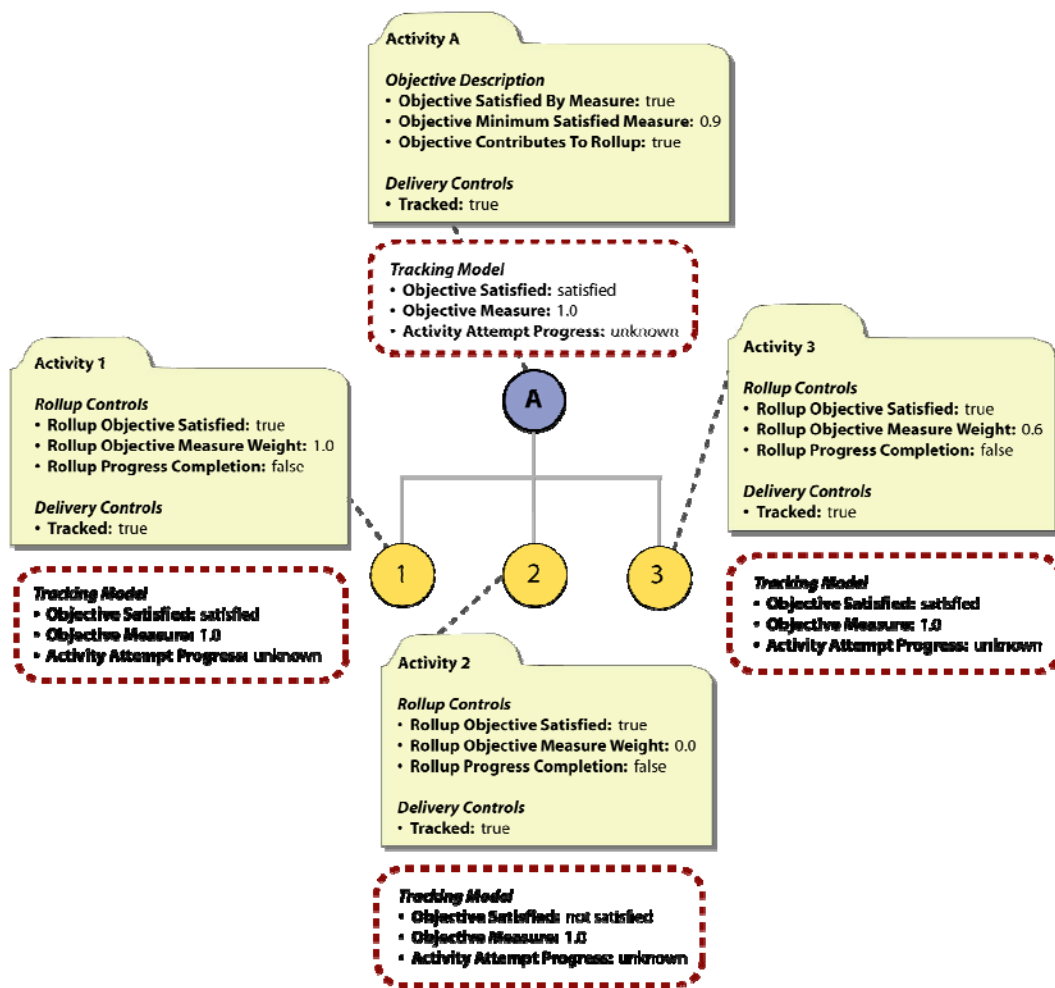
Activity A

Objective Description
• Objective Satisfied By Measure: true
• Objective Minimum Satisfied Measure: 0.9
• Objective Contributes To Rollup: true

Delivery Controls
• Tracked: true

Tracking Model
• Objective Satisfied: satisfied
• Objective Measure: 1.0
• Activity Attempt Progress: unknown

A

Activity 1

Rollup Controls
• Rollup Objective Satisfied: true
• Rollup Objective Measure Weight: 1.0
• Rollup Progress Completion: false

Delivery Controls
• Tracked: true

Tracking Model
• Objective Satisfied: satisfied
• Objective Measure: 1.0
• Activity Attempt Progress: unknown

1

2

3

Activity 3

Rollup Controls
• Rollup Objective Satisfied: true
• Rollup Objective Measure Weight: 0.6
• Rollup Progress Completion: false

Delivery Controls
• Tracked: true

Tracking Model
• Objective Satisfied: satisfied
• Objective Measure: 1.0
• Activity Attempt Progress: unknown

Activity 2

Rollup Controls
• Rollup Objective Satisfied: true
• Rollup Objective Measure Weight: 0.0
• Rollup Progress Completion: false

Delivery Controls
• Tracked: true

Tracking Model
• Objective Satisfied: not satisfied
• Objective Measure: 1.0
• Activity Attempt Progress: unknown